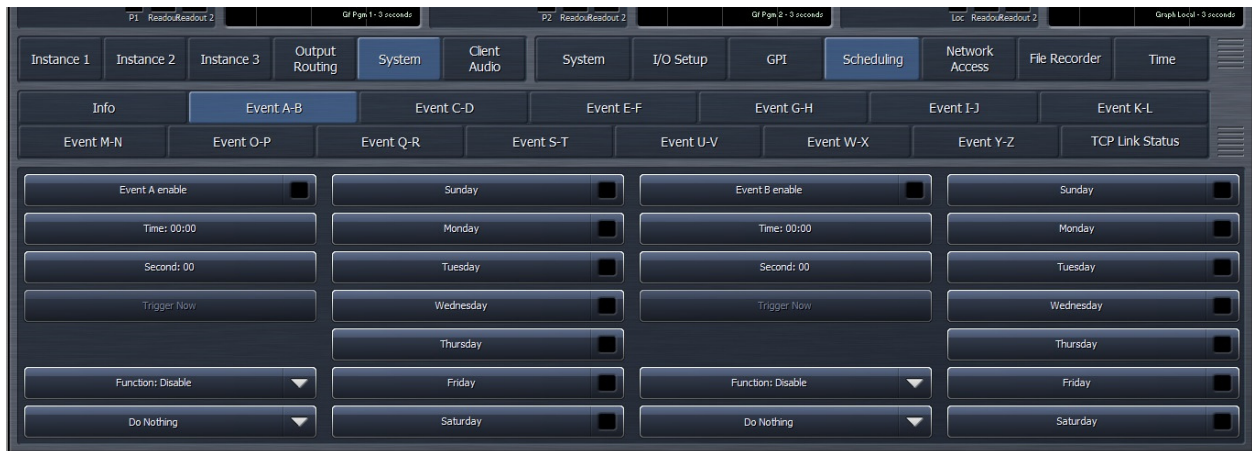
P1 Readou Readout 2 | Gf Pgm 1 - 3 seconds | P2 Readou Readout 2 | Gf Pgm 2 - 3 seconds | Loc Readou Readout 2 | Graph Local - 3 seconds

Instance 1 | Instance 2 | Instance 3 | Output Routing | System | Client Audio | System | I/O Setup | GPI | Scheduling | Network Access | File Recorder | Time

Info | Event A-B | Event C-D | Event E-F | Event G-H | Event I-J | Event K-L
Event M-N | Event O-P | Event Q-R | Event S-T | Event U-V | Event W-X | Event Y-Z | TCP Link Status

Event A enable
Time: 00:00
Second: 00
Trigger Now
Function: Disable
Do Nothing

Sunday
Monday
Tuesday
Wednesday
Thursday
Friday
Saturday

Event B enable
Time: 00:00
Second: 00
Trigger Now
Function: Disable
Do Nothing

Sunday
Monday
Tuesday
Wednesday
Thursday
Friday
Saturday